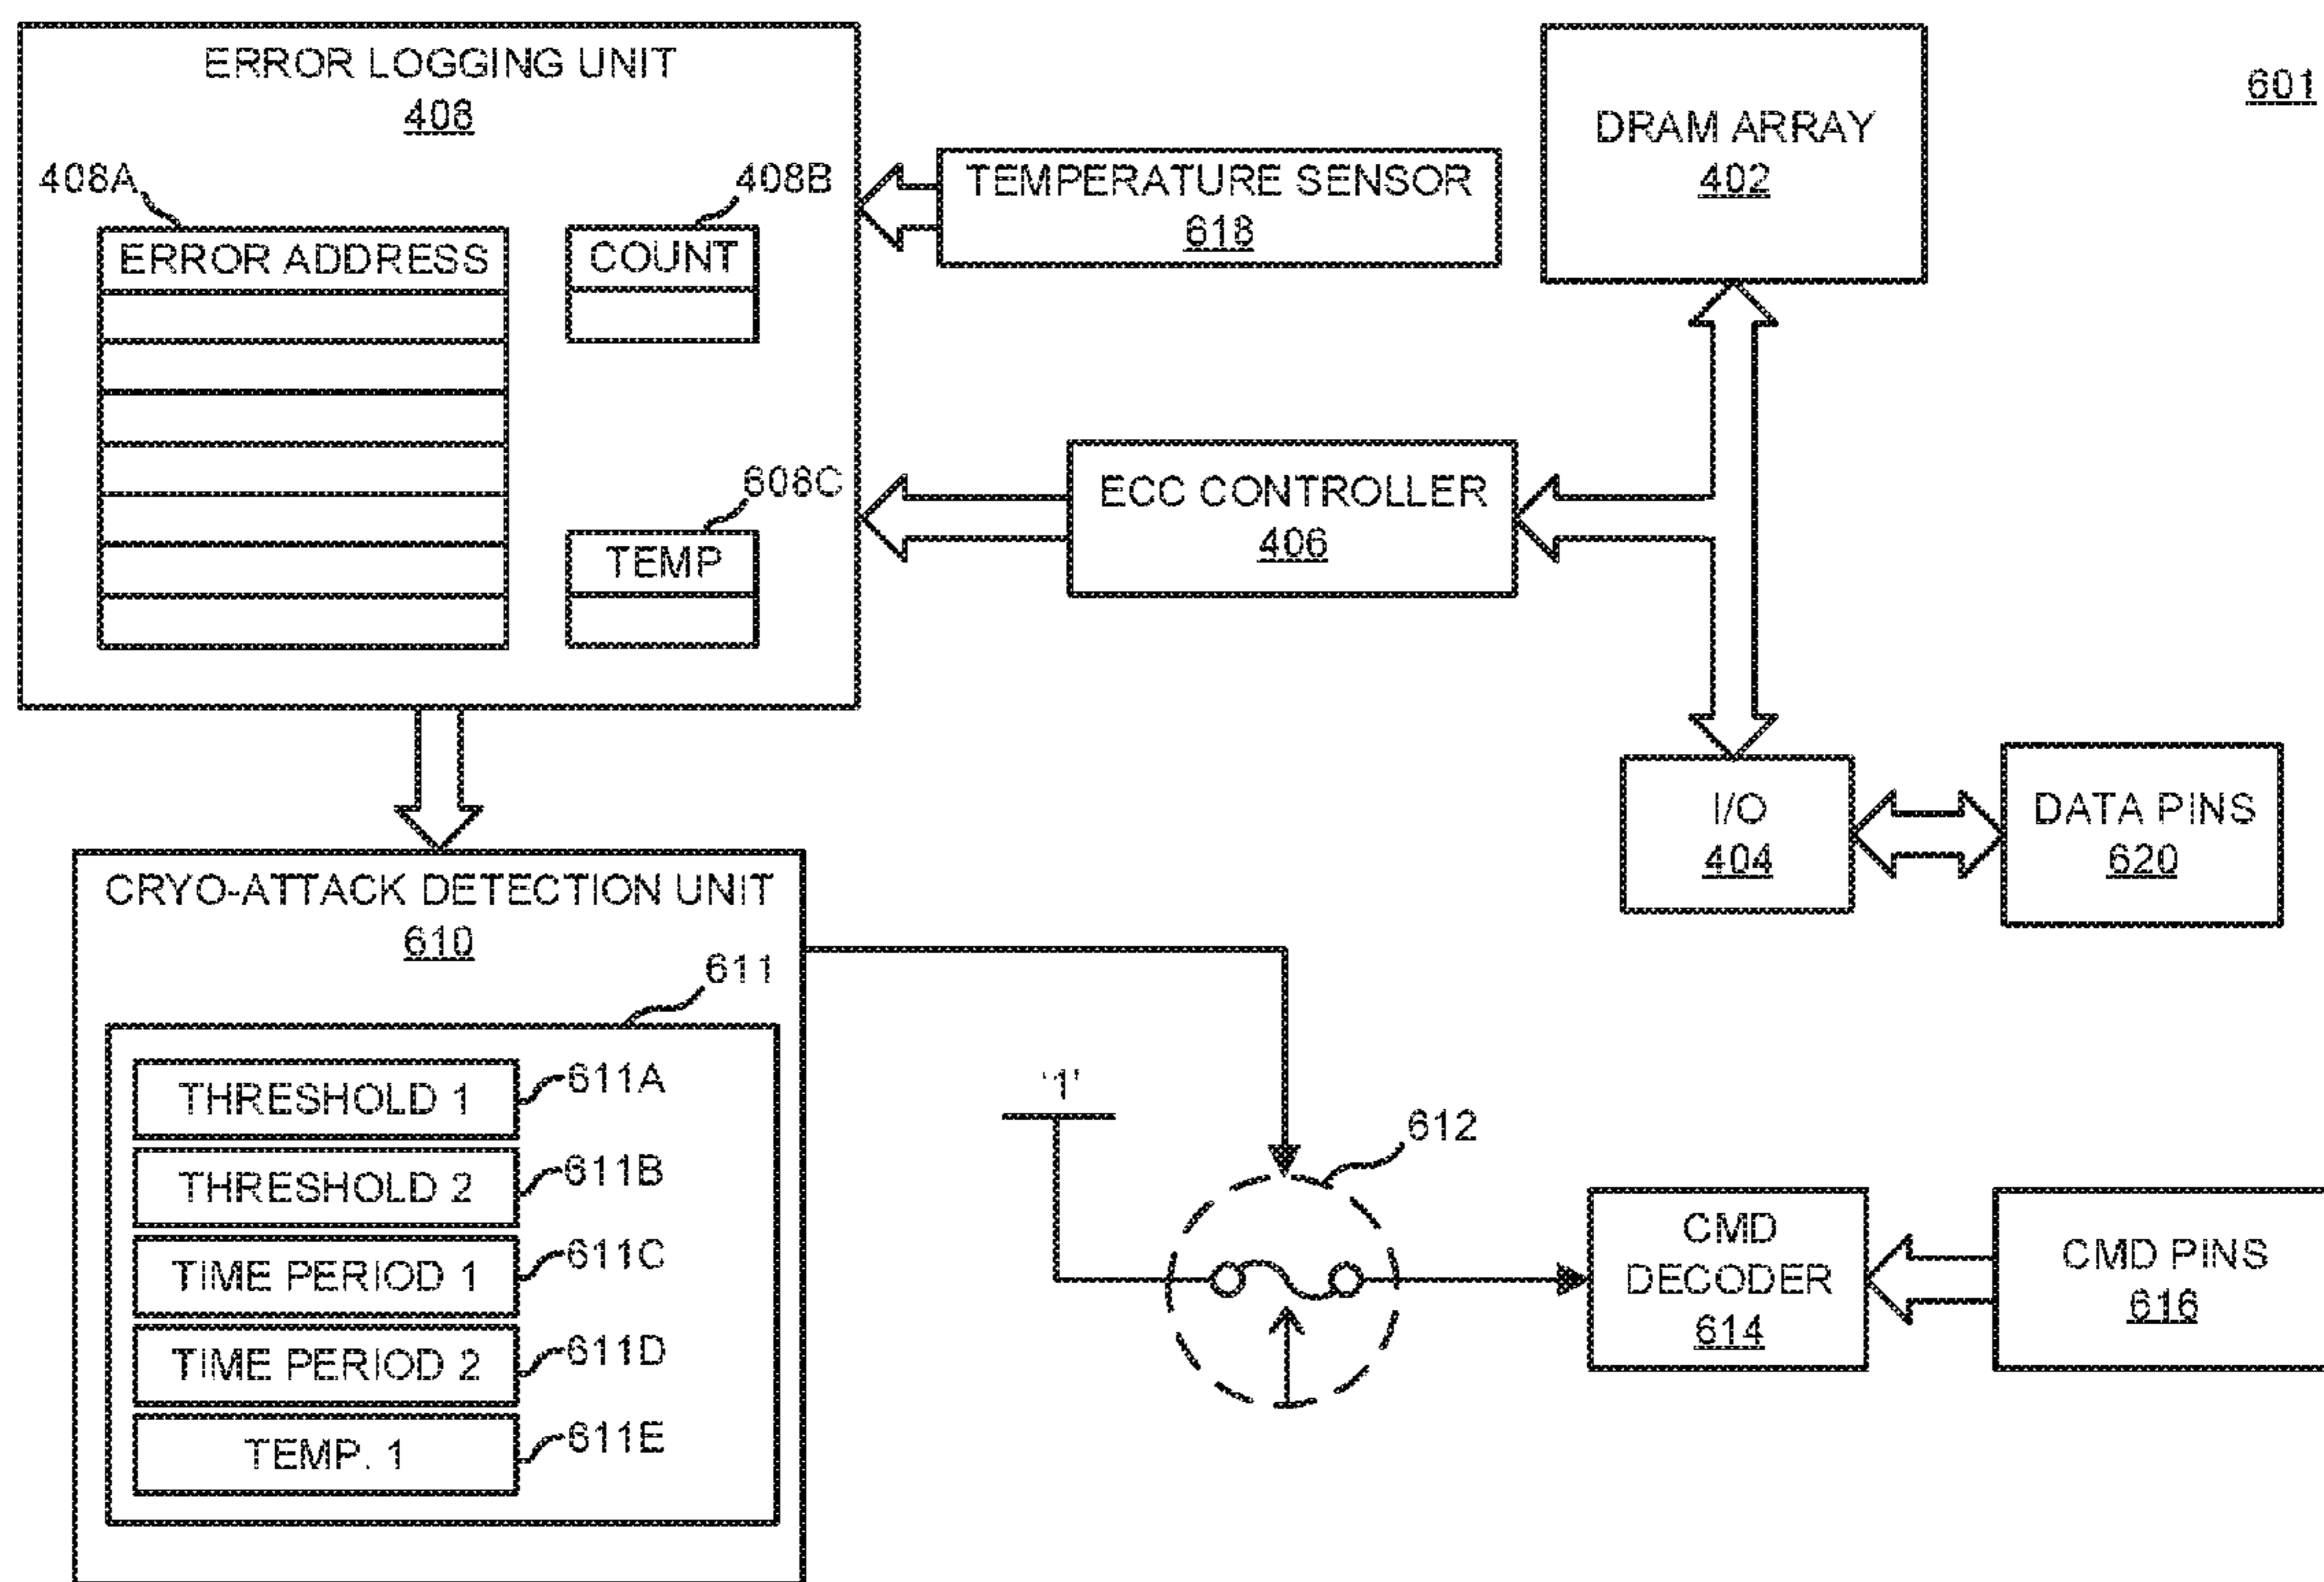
ERROR LOGGING UNIT
408

408A

ERROR ADDRESS

408B

COUNT

608C

TEMP

TEMPERATURE SENSOR
618

DRAM ARRAY
402

601

ECC CONTROLLER
406

I/O
404

DATA PINS
620

CRYO-ATTACK DETECTION UNIT
610

611

THRESHOLD 1
611A

THRESHOLD 2
611B

TIME PERIOD 1
611C

TIME PERIOD 2
611D

TEMP. 1
611E

'1'

612

CMD DECODER
614

CMD PINS
616